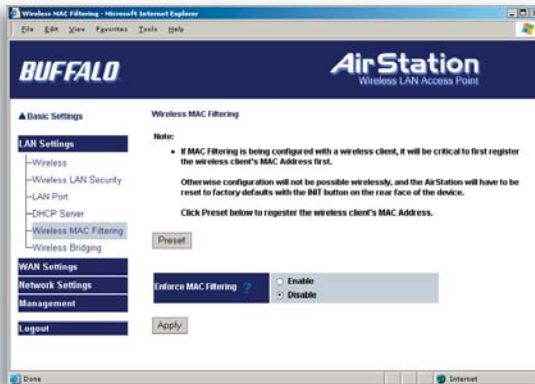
Wireless MAC Filtering - Microsoft Internet Explorer

File Edit View Favorites Tools Help

BUFFALO

AirStation
Wireless LAN Access Point

▲Basic Settings

LAN Settings
-Wireless
-Wireless LAN Security
-LAN Port
-DHCP Server
-Wireless MAC Filtering
-Wireless Bridging

WAN Settings
Network Settings
Management
Logout

Wireless MAC Filtering

Note:

• If MAC Filtering is being configured with a wireless client, it will be critical to first register the wireless client's MAC Address first.

Otherwise configuration will not be possible wirelessly, and the AirStation will have to be reset to factory defaults with the INIT button on the rear face of the device.

Click Preset below to register the wireless client's MAC Address.

Preset

Enforce MAC Filtering ?
Enable
Disable

Apply

Done

Internet